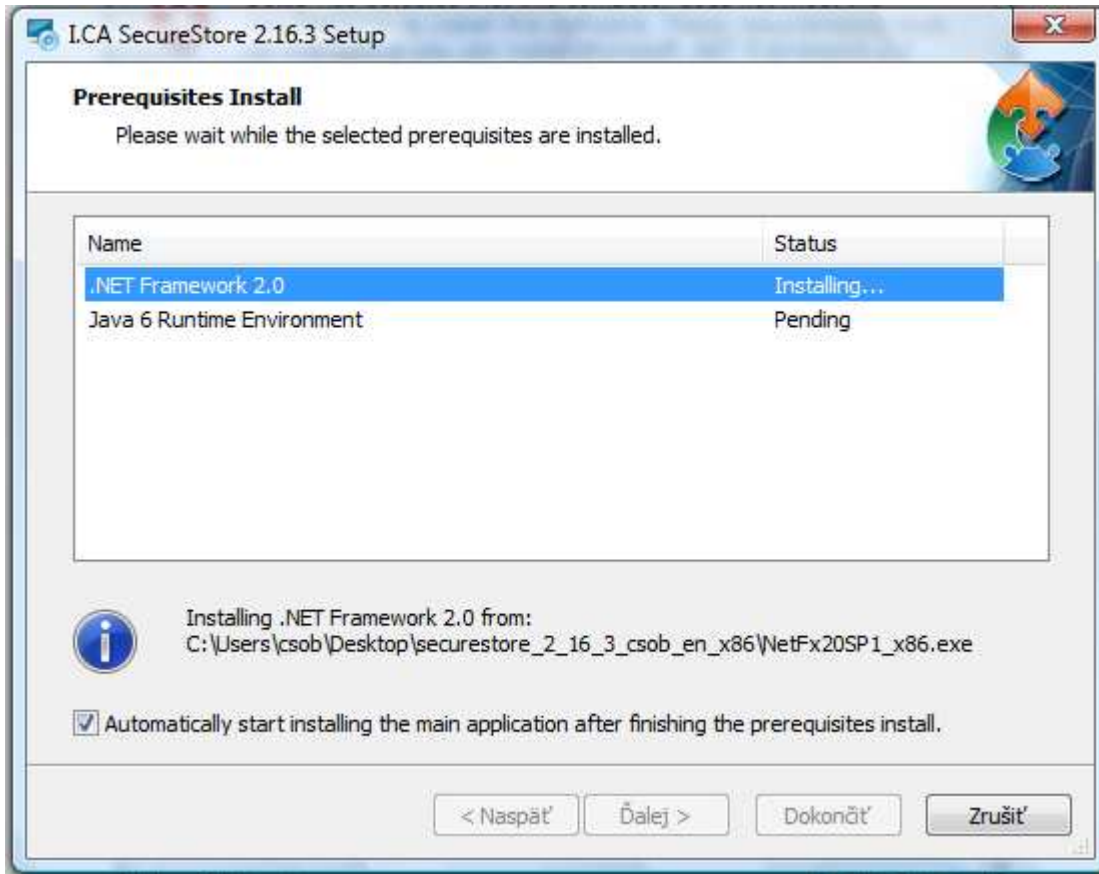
I.CA SecureStore 2.16.3 Setup

**Prerequisites Install**
Please wait while the selected prerequisites are installed.

| Name | Status |
|---|---|
| .NET Framework 2.0 | Installing... |
| Java 6 Runtime Environment | Pending |

Installing .NET Framework 2.0 from:
C:\Users\csob\Desktop\securestore_2_16_3_csob_en_x86\NetFx20SP1_x86.exe

Automatically start installing the main application after finishing the prerequisites install.

< Naspäť   Ďalej >   Dokončiť   Zrušiť